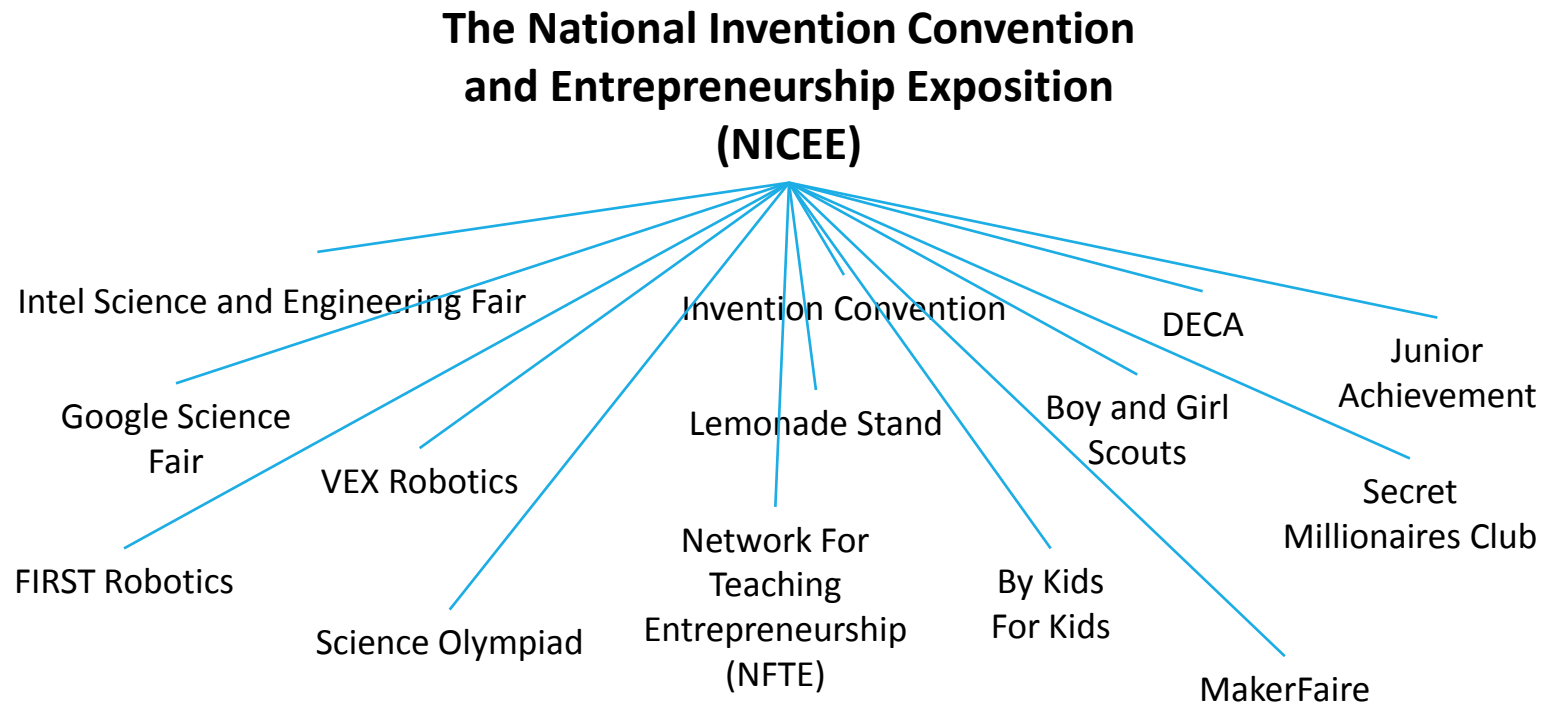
The National Invention Convention and Entrepreneurship Exposition (NICEE)

Intel Science and Engineering Fair

Invention Convention

DECA

Junior Achievement

Google Science Fair

Lemonade Stand

Boy and Girl Scouts

VEX Robotics

Secret Millionaires Club

Network For Teaching Entrepreneurship (NFTE)

FIRST Robotics

By Kids For Kids

Science Olympiad

MakerFaire